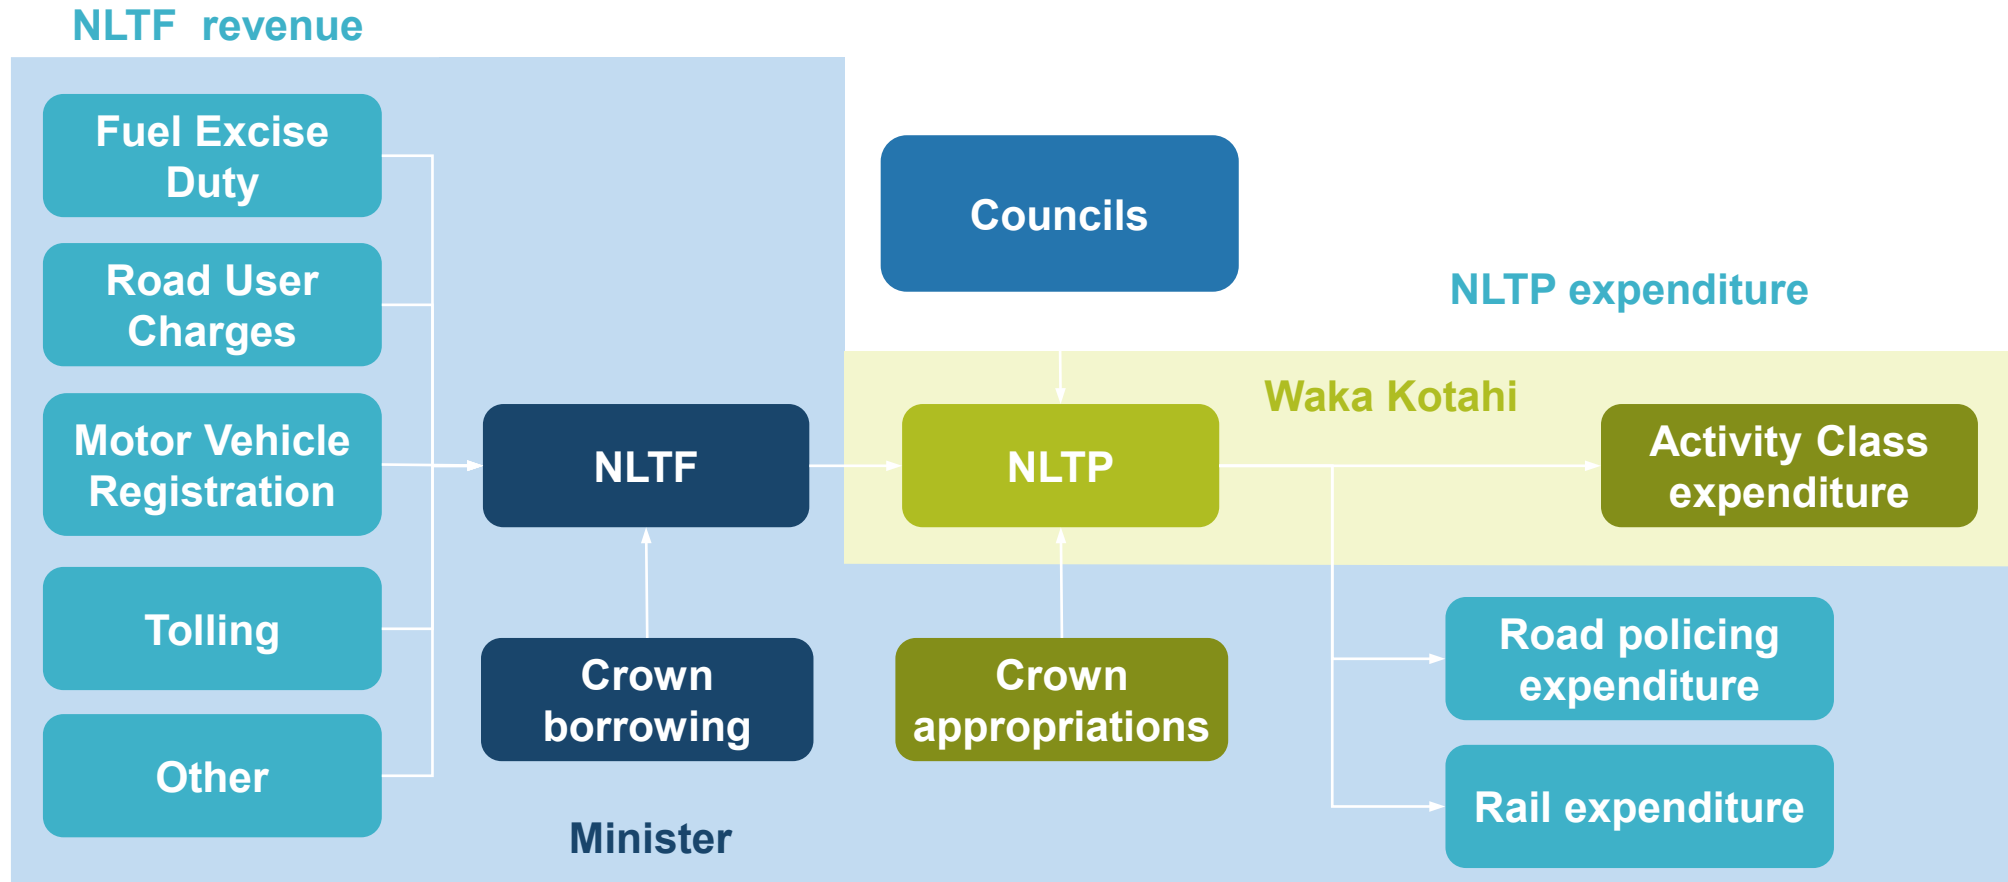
NLTF revenue

Fuel Excise Duty

Road User Charges

Motor Vehicle Registration

Tolling

Other

NLTF

Crown borrowing

Minister

Councils

NLTP expenditure

Waka Kotahi

NLTP

Activity Class expenditure

Crown appropriations

Road policing expenditure

Rail expenditure